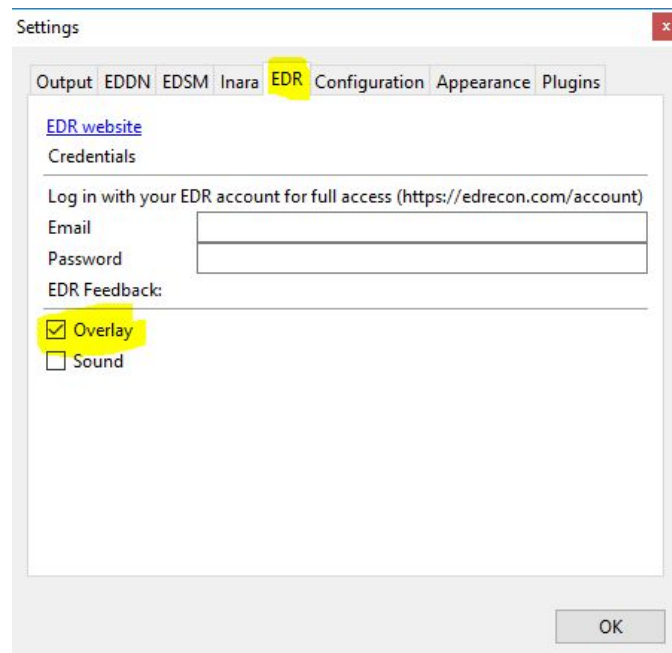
Settings

Output EDDN EDSM Inara EDR Configuration Appearance Plugins

EDR website

Credentials

Log in with your EDR account for full access (https://edrecon.com/account)

Email

Password

EDR Feedback:

☑ Overlay

☐ Sound

OK